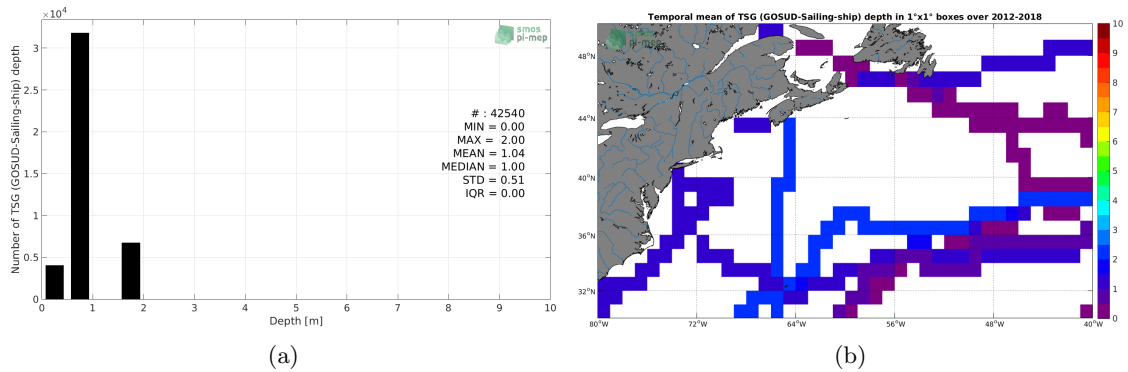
$\times10^4$

smos
pi-mep

Number of TSG (GOSUD-Sailing-ship) depth

3
2.5
2
1.5
1
0.5
0

# : 42540
MIN = 0.00
MAX = 2.00
MEAN = 1.04
MEDIAN = 1.00
STD = 0.51
IQR = 0.00

0 1 2 3 4 5 6 7 8 9 10

Depth [m]

(a)

Temporal mean of TSG (GOSUD-Sailing-ship) depth in 1°x1° boxes over 2012-2018

48°N
44°N
40°N
36°N
32°N

80°W 72°W 64°W 56°W 48°W 40°W

10
9
8
7
6
5
4
3
2
1
0

(b)